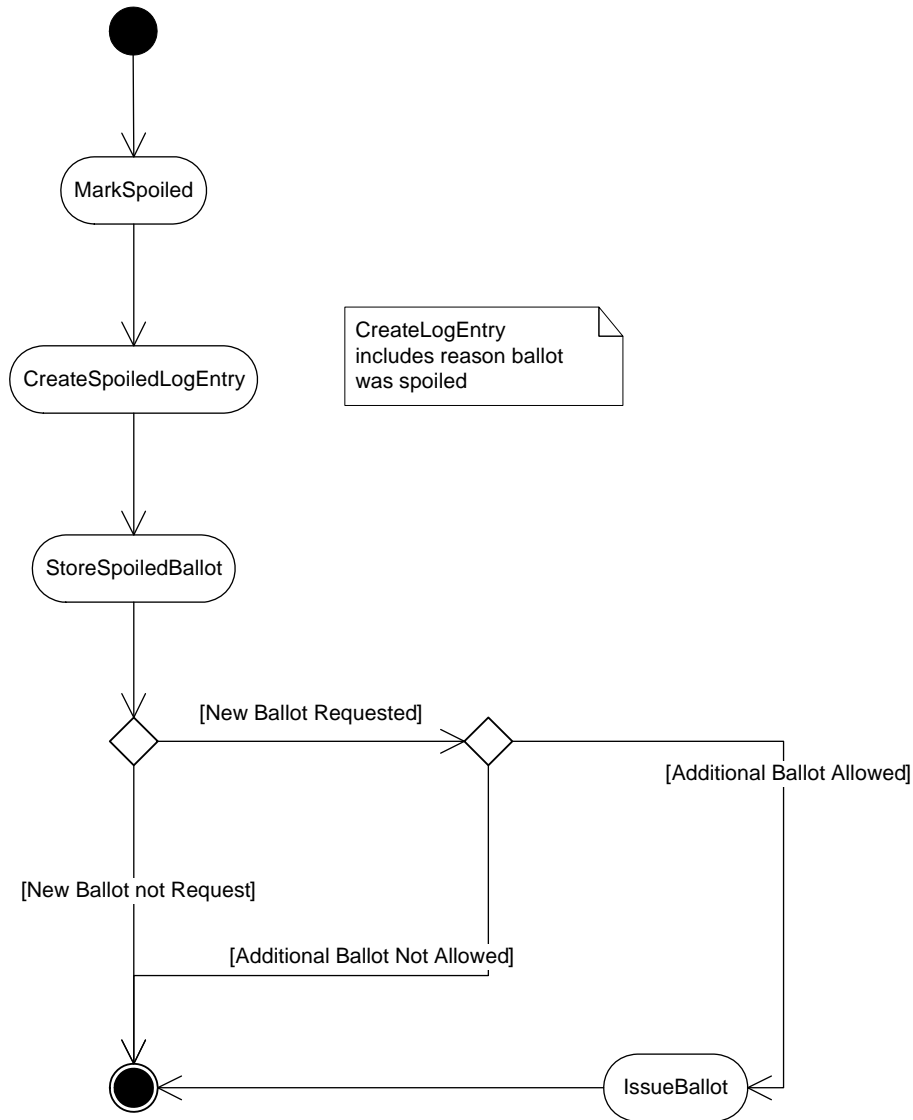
MarkSpoiled

CreateLogEntry includes reason ballot was spoiled

CreateSpoiledLogEntry

StoreSpoiledBallot

[New Ballot Requested]

[Additional Ballot Allowed]

[New Ballot not Request]

[Additional Ballot Not Allowed]

IssueBallot